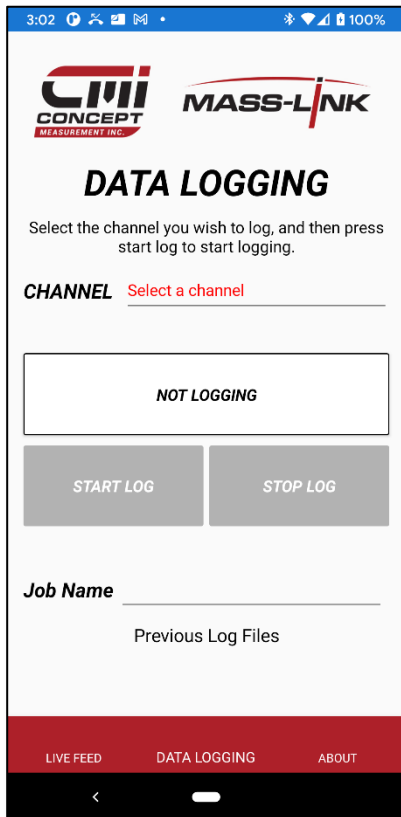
3:02 100%

CMI CONCEPT MEASUREMENT INC.

MASS-LINK

DATA LOGGING

Select the channel you wish to log, and then press start log to start logging.

CHANNEL Select a channel

NOT LOGGING

START LOG

STOP LOG

Job Name

Previous Log Files

LIVE FEED

DATA LOGGING

ABOUT